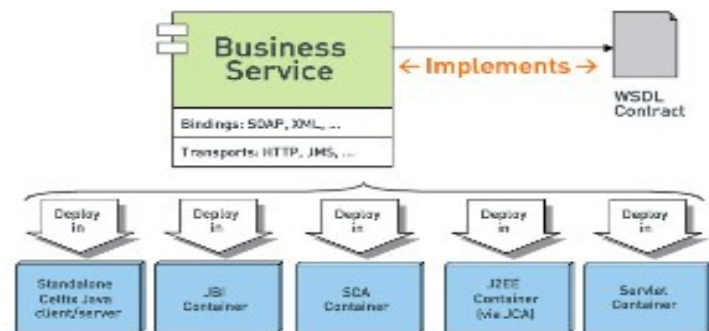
Business Service

← Implements →

WSDL Contract

Bindings: SOAP, XML, ...

Transports: HTTP, JMS, ...

Deploy in

Deploy in

Deploy in

Deploy in

Deploy in

Standalone Celtix Java client/server

JBI Container

SCA Container

J2EE Container (via JCA)

Servlet Container